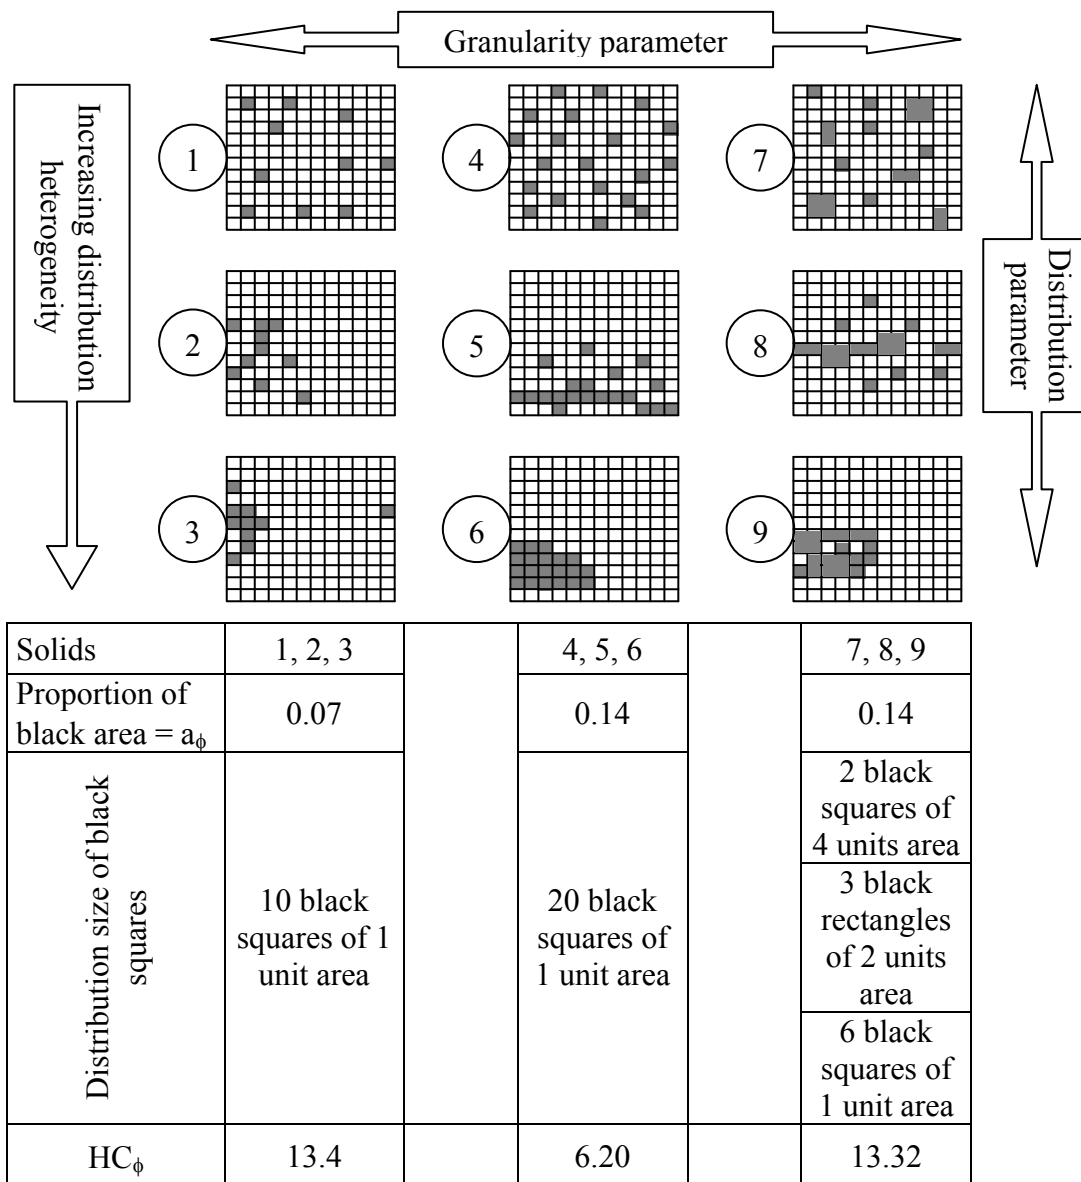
Granularity parameter

Increasing distribution heterogeneity

Distribution parameter

1

4

7

2

5

8

3

6

9

| Solids | 1, 2, 3 | | 4, 5, 6 | | 7, 8, 9 |
|---|---|---|---|---|---|
| Proportion of black area = $a_\phi$ | 0.07 | | 0.14 | | 0.14 |
| Distribution size of black squares | 10 black squares of 1 unit area | | 20 black squares of 1 unit area | | 2 black squares of 4 units area<br>3 black rectangles of 2 units area<br>6 black squares of 1 unit area |
| $HC_\phi$ | 13.4 | | 6.20 | | 13.32 |